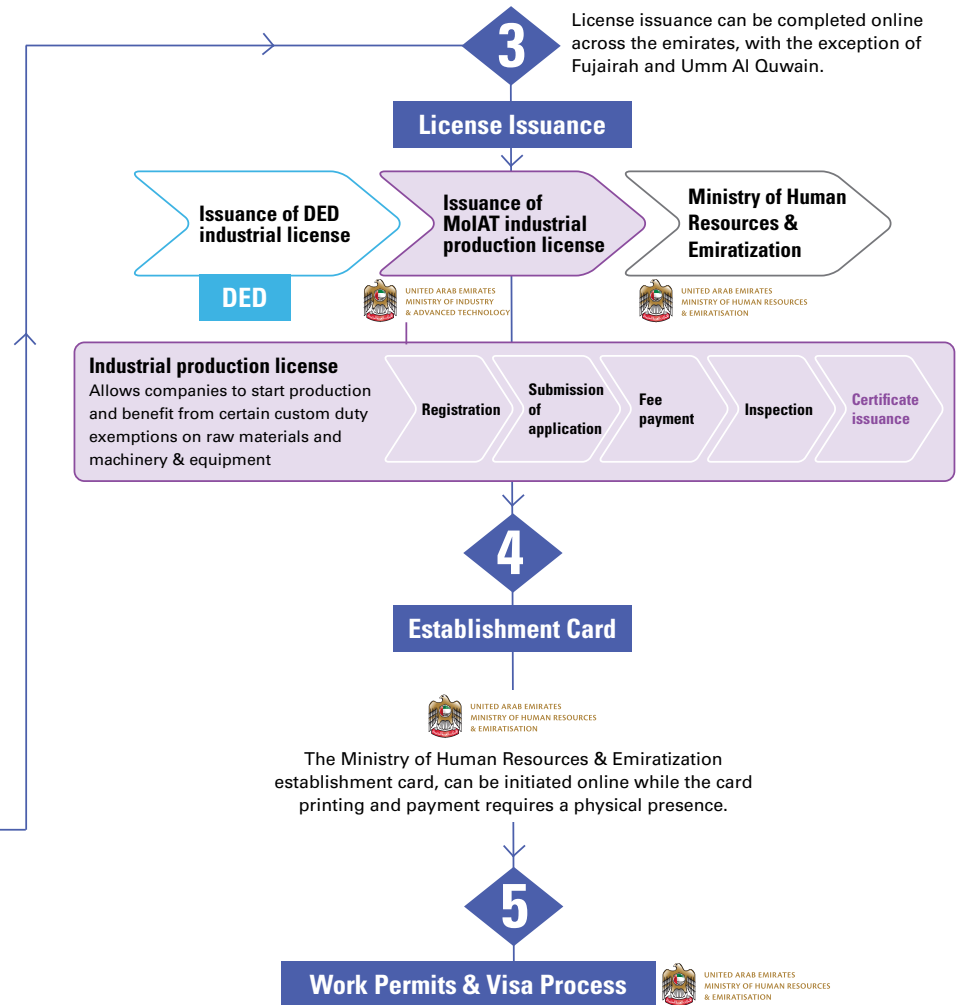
3

License issuance can be completed online across the emirates, with the exception of Fujairah and Umm Al Quwain.

License Issuance

Issuance of DED industrial license

DED

Issuance of MoIAT industrial production license

UNITED ARAB EMIRATES
MINISTRY OF INDUSTRY
& ADVANCED TECHNOLOGY

Ministry of Human Resources & Emiratization

UNITED ARAB EMIRATES
MINISTRY OF HUMAN RESOURCES
& EMIRATISATION

Industrial production license
Allows companies to start production and benefit from certain custom duty exemptions on raw materials and machinery & equipment

Registration

Submission of application

Fee payment

Inspection

Certificate issuance

4

Establishment Card

UNITED ARAB EMIRATES
MINISTRY OF HUMAN RESOURCES
& EMIRATISATION

The Ministry of Human Resources & Emiratization establishment card, can be initiated online while the card printing and payment requires a physical presence.

5

Work Permits & Visa Process

UNITED ARAB EMIRATES
MINISTRY OF HUMAN RESOURCES
& EMIRATISATION